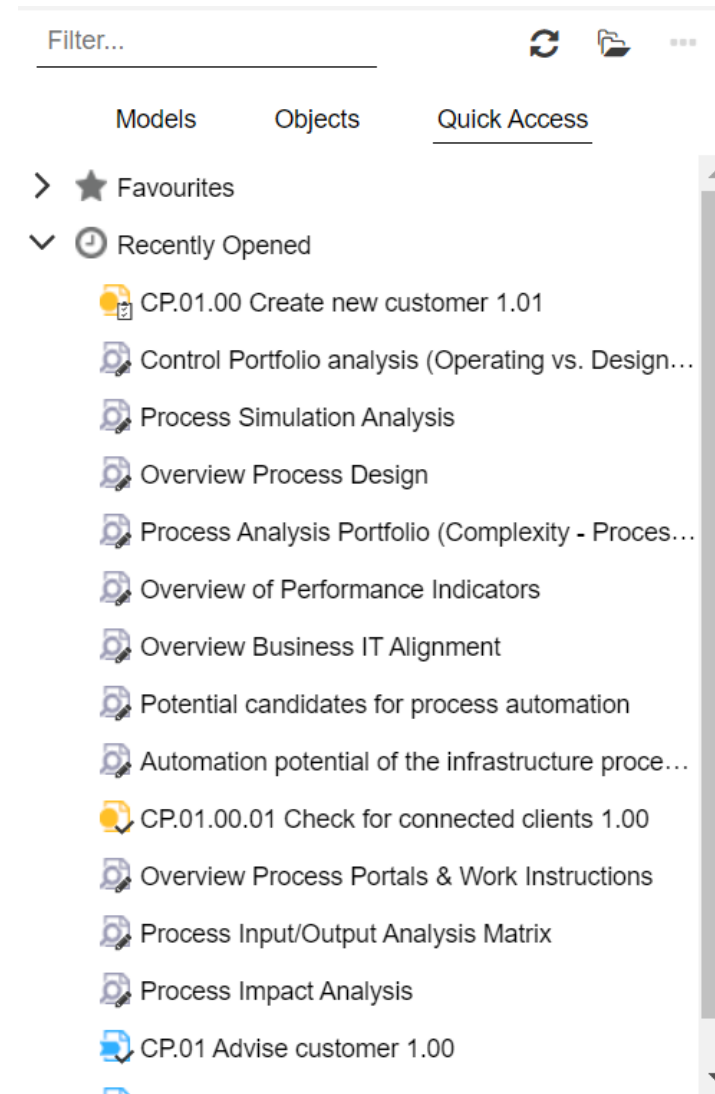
Filter...

Models Objects Quick Access

Favourites

Recently Opened

CP.01.00 Create new customer 1.01

Control Portfolio analysis (Operating vs. Design…

Process Simulation Analysis

Overview Process Design

Process Analysis Portfolio (Complexity - Proces…

Overview of Performance Indicators

Overview Business IT Alignment

Potential candidates for process automation

Automation potential of the infrastructure proce…

CP.01.00.01 Check for connected clients 1.00

Overview Process Portals & Work Instructions

Process Input/Output Analysis Matrix

Process Impact Analysis

CP.01 Advise customer 1.00